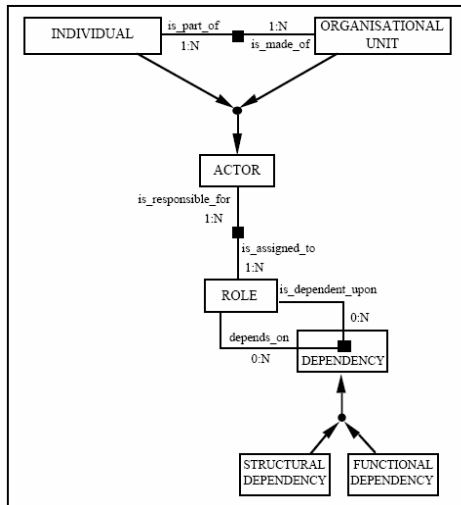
INDIVIDUAL

is_part_of

1:N

1:N

is_made_of

ORGANISATIONAL UNIT

ACTOR

is_responsible_for

1:N

is_assigned_to

1:N

ROLE

is_dependent_upon

0:N

depends_on

0:N

DEPENDENCY

STRUCTURAL DEPENDENCY

FUNCTIONAL DEPENDENCY